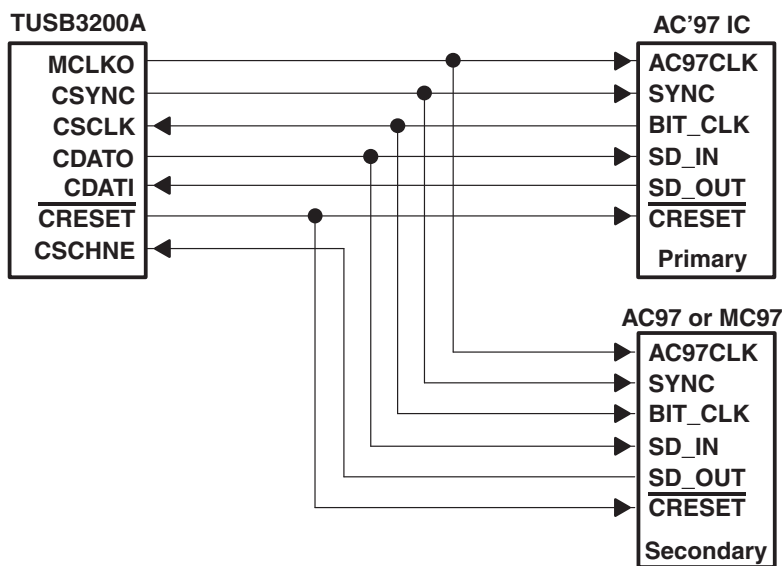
TUSB3200A

MCLKO
CSYNC
CSCLK
CDATO
CDATI
$\overline{\text{CRESET}}$
CSCHNE

AC'97 IC

AC97CLK
SYNC
BIT_CLK
SD_IN
SD_OUT
$\overline{\text{CRESET}}$
Primary

AC97 or MC97

AC97CLK
SYNC
BIT_CLK
SD_IN
SD_OUT
$\overline{\text{CRESET}}$
Secondary